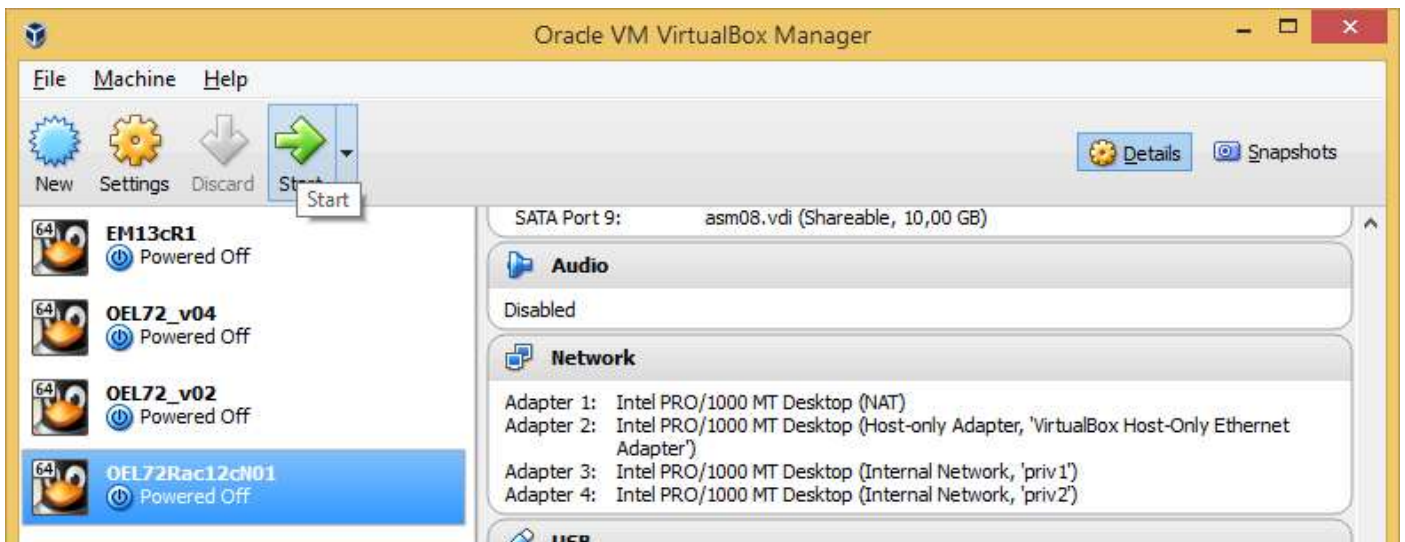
Oracle VM VirtualBox Manager

File Machine Help

New Settings Discard Start

Start

Details Snapshots

64 EM13cR1
Powered Off

64 OEL72_v04
Powered Off

64 OEL72_v02
Powered Off

64 OEL72Rac12cN01
Powered Off

SATA Port 9: asm08.vdi (Shareable, 10,00 GB)

Audio

Disabled

Network

Adapter 1: Intel PRO/1000 MT Desktop (NAT)
Adapter 2: Intel PRO/1000 MT Desktop (Host-only Adapter, 'VirtualBox Host-Only Ethernet Adapter')
Adapter 3: Intel PRO/1000 MT Desktop (Internal Network, 'priv1')
Adapter 4: Intel PRO/1000 MT Desktop (Internal Network, 'priv2')

USB